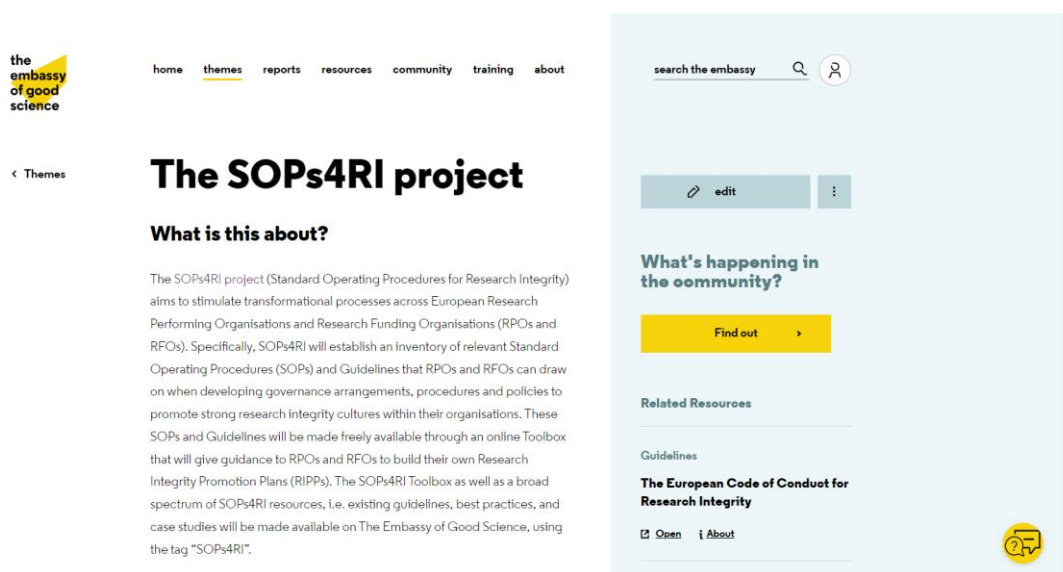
the embassy of good science

home themes reports resources community training about

search the embassy

‹ Themes

The SOPs4RI project

What is this about?

The SOPs4RI project (Standard Operating Procedures for Research Integrity) aims to stimulate transformational processes across European Research Performing Organisations and Research Funding Organisations (RPOs and RFOs). Specifically, SOPs4RI will establish an inventory of relevant Standard Operating Procedures (SOPs) and Guidelines that RPOs and RFOs can draw on when developing governance arrangements, procedures and policies to promote strong research integrity cultures within their organisations. These SOPs and Guidelines will be made freely available through an online Toolbox that will give guidance to RPOs and RFOs to build their own Research Integrity Promotion Plans (RIPPs). The SOPs4RI Toolbox as well as a broad spectrum of SOPs4RI resources, i.e. existing guidelines, best practices, and case studies will be made available on The Embassy of Good Science, using the tag "SOPs4RI".

edit

What's happening in the community?

Find out ›

Related Resources

Guidelines

The European Code of Conduct for Research Integrity

Open About